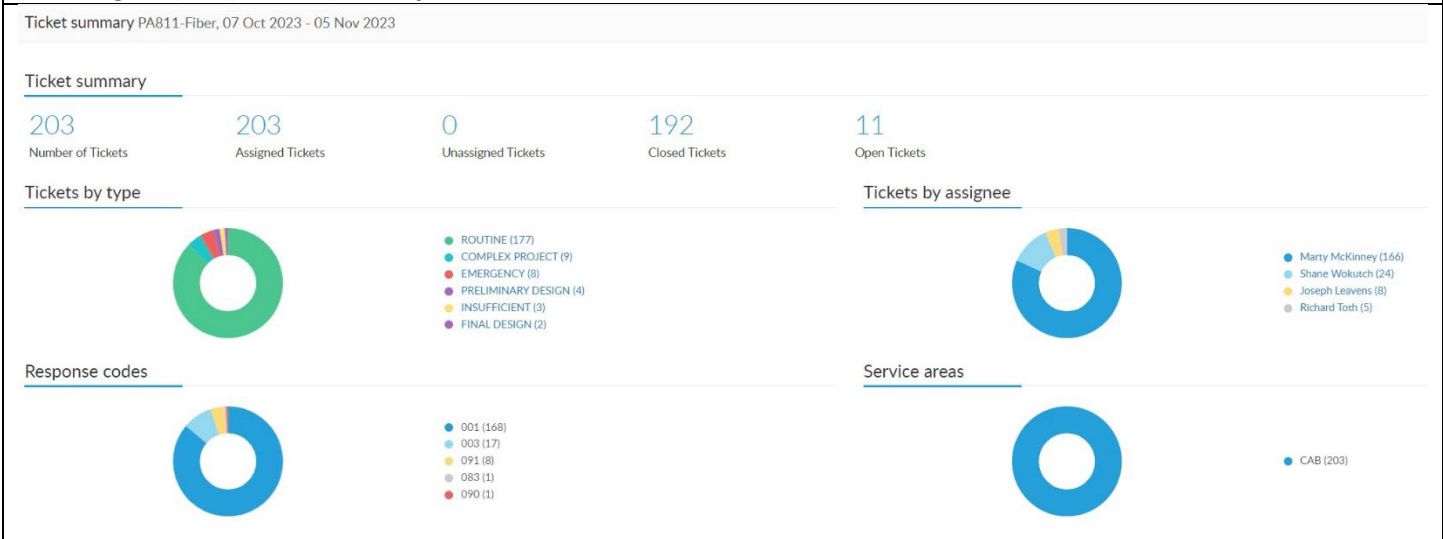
Ticket summary PA811-Fiber, 07 Oct 2023 - 05 Nov 2023

Ticket summary

203
Number of Tickets

203
Assigned Tickets

0
Unassigned Tickets

192
Closed Tickets

11
Open Tickets

Tickets by type

ROUTINE (177)
COMPLEX PROJECT (9)
EMERGENCY (8)
PRELIMINARY DESIGN (4)
INSUFFICIENT (3)
FINAL DESIGN (2)

Tickets by assignee

Marty McKinney (166)
Shane Wokutch (24)
Joseph Leavens (8)
Richard Toth (5)

Response codes

001 (168)
003 (17)
091 (8)
083 (1)
090 (1)

Service areas

CAB (203)